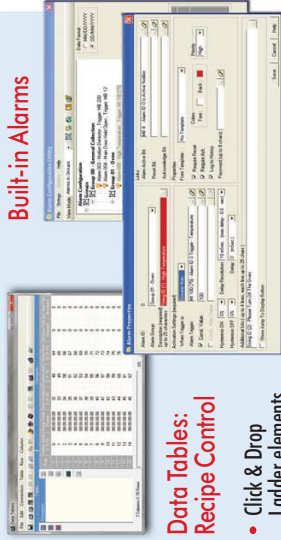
Built-in Alarms

Data Tables: Recipe Control

• Click & Drop Ladder elements

Alarm Properties

Alarm Configuration

Alarm ID

Alarm Group

Description

Links

Properties

Colors

Font

Back

Priority

High

Save

Cancel

Help

Data Tables

File

Edit

Connection

Table

Row

Column